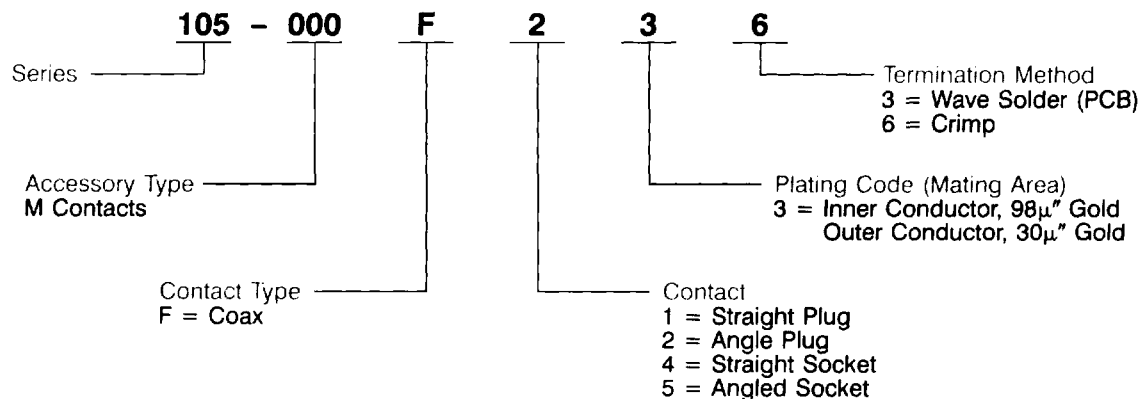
105 - 000 F 2 3 6

Series

Termination Method
3 = Wave Solder (PCB)
6 = Crimp

Accessory Type
M Contacts

Plating Code (Mating Area)
3 = Inner Conductor, 98$\mu$" Gold
Outer Conductor, 30$\mu$" Gold

Contact Type
F = Coax

Contact
1 = Straight Plug
2 = Angle Plug
4 = Straight Socket
5 = Angled Socket